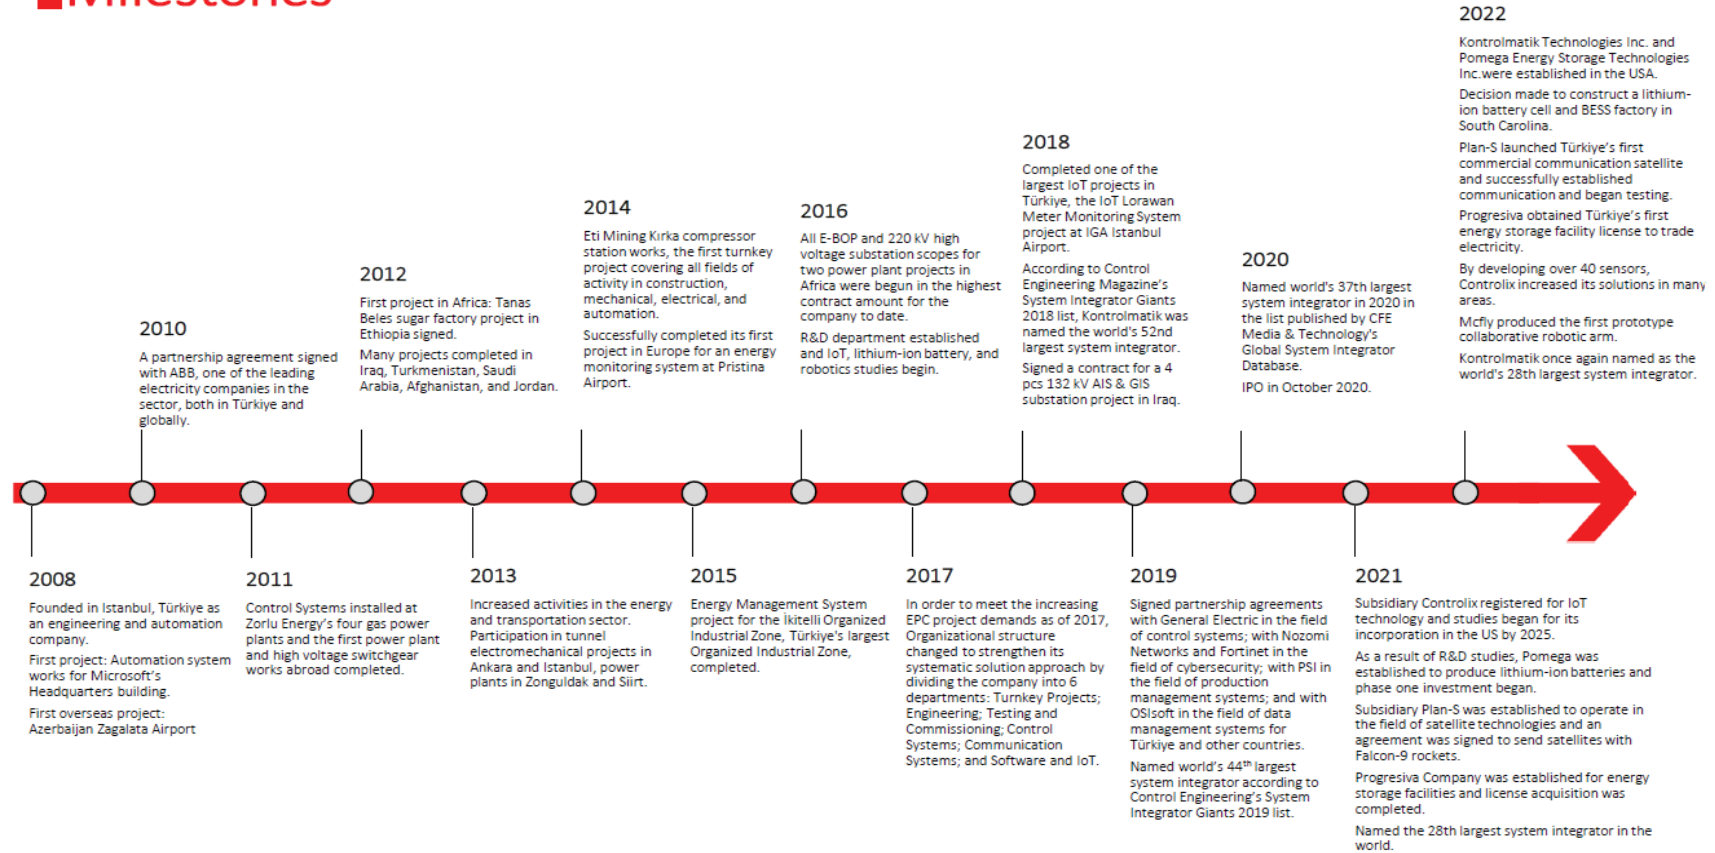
Milestones

2010
A partnership agreement signed with ABB, one of the leading electricity companies in the sector, both in Türkiye and globally.

2012
First project in Africa: Tanas Beles sugar factory project in Ethiopia signed.
Many projects completed in Iraq, Turkmenistan, Saudi Arabia, Afghanistan, and Jordan.

2014
Eti Mining Kırka compressor station works, the first turnkey project covering all fields of activity in construction, mechanical, electrical, and automation.
Successfully completed its first project in Europe for an energy monitoring system at Pristina Airport.

2016
All E-BOP and 220 kV high voltage substation scopes for two power plant projects in Africa were begun in the highest contract amount for the company to date.
R&D department established and IoT, lithium-ion battery, and robotics studies begin.

2018
Completed one of the largest IoT projects in Türkiye, the IoT Lorawan Meter Monitoring System project at IGA Istanbul Airport.
According to Control Engineering Magazine's System Integrator Giants 2018 list, Kontrolmatik was named the world's 52nd largest system integrator.
Signed a contract for a 4 pcs 132 kV AIS & GIS substation project in Iraq.

2020
Named world's 37th largest system integrator in 2020 in the list published by CFE Media & Technology's Global System Integrator Database.
IPO in October 2020.

2022
Kontrolmatik Technologies Inc. and Pomega Energy Storage Technologies Inc.were established in the USA.
Decision made to construct a lithium-ion battery cell and BESS factory in South Carolina.
Plan-S launched Türkiye's first commercial communication satellite and successfully established communication and began testing.
Progresiva obtained Türkiye's first energy storage facility license to trade electricity.
By developing over 40 sensors, Controlix increased its solutions in many areas.
Mcfly produced the first prototype collaborative robotic arm.
Kontrolmatik once again named as the world's 28th largest system integrator.

2008
Founded in Istanbul, Türkiye as an engineering and automation company.
First project: Automation system works for Microsoft's Headquarters building.
First overseas project: Azerbaijan Zagalata Airport

2011
Control Systems installed at Zorlu Energy's four gas power plants and the first power plant and high voltage switchgear works abroad completed.

2013
Increased activities in the energy and transportation sector.
Participation in tunnel electromechanical projects in Ankara and Istanbul, power plants in Zonguldak and Siirt.

2015
Energy Management System project for the Ikitelli Organized Industrial Zone, Türkiye's largest Organized Industrial Zone, completed.

2017
In order to meet the increasing EPC project demands as of 2017, Organizational structure changed to strengthen its systematic solution approach by dividing the company into 6 departments: Turnkey Projects; Engineering; Testing and Commissioning; Control Systems; Communication Systems; and Software and IoT.

2019
Signed partnership agreements with General Electric in the field of control systems; with Nozomi Networks and Fortinet in the field of cybersecurity; with PSI in the field of production management systems; and with OSIsoft in the field of data management systems for Türkiye and other countries.
Named world's 44$^{th}$ largest system integrator according to Control Engineering's System Integrator Giants 2019 list.

2021
Subsidiary Controlix registered for IoT technology and studies began for its incorporation in the US by 2025.
As a result of R&D studies, Pomega was established to produce lithium-ion batteries and phase one investment began.
Subsidiary Plan-S was established to operate in the field of satellite technologies and an agreement was signed to send satellites with Falcon-9 rockets.
Progresiva Company was established for energy storage facilities and license acquisition was completed.
Named the 28th largest system integrator in the world.